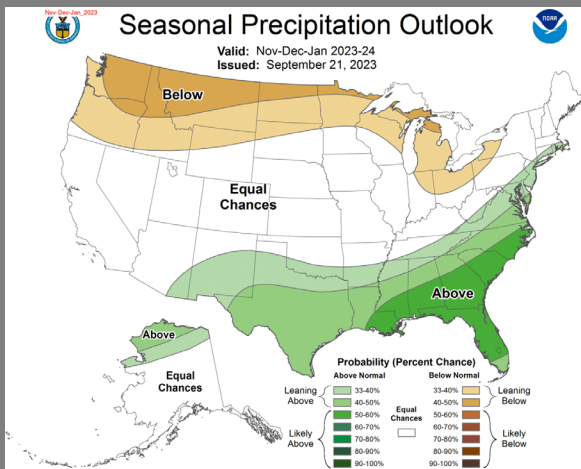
Nov-Dec-Jan_2023

Seasonal Precipitation Outlook

NOAA

Valid: Nov-Dec-Jan 2023-24
Issued: September 21, 2023

Below

Equal Chances

Above

Above

Equal Chances

Probability (Percent Chance)

Above Normal
Leaning Above
33-40%
40-50%
Likely Above
50-60%
60-70%
70-80%
80-90%
90-100%

Equal Chances

Below Normal
33-40%
40-50%
Leaning Below
50-60%
60-70%
70-80%
80-90%
90-100%
Likely Below